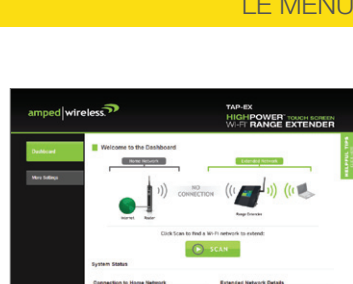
LE MENU

amped|wireless.

TAP-EX
HIGHPOWER™ TOUCH SCREEN
Wi-Fi® RANGE EXTENDER

Dashboard

More Settings

Welcome to the Dashboard

Home Network

Extended Network

NO CONNECTION

Internet

Router

Range Extender

Click Scan to find a Wi-Fi network to extend:

SCAN

System Status

Connection to Home Network

Extended Network Details

HELPFUL TIPS